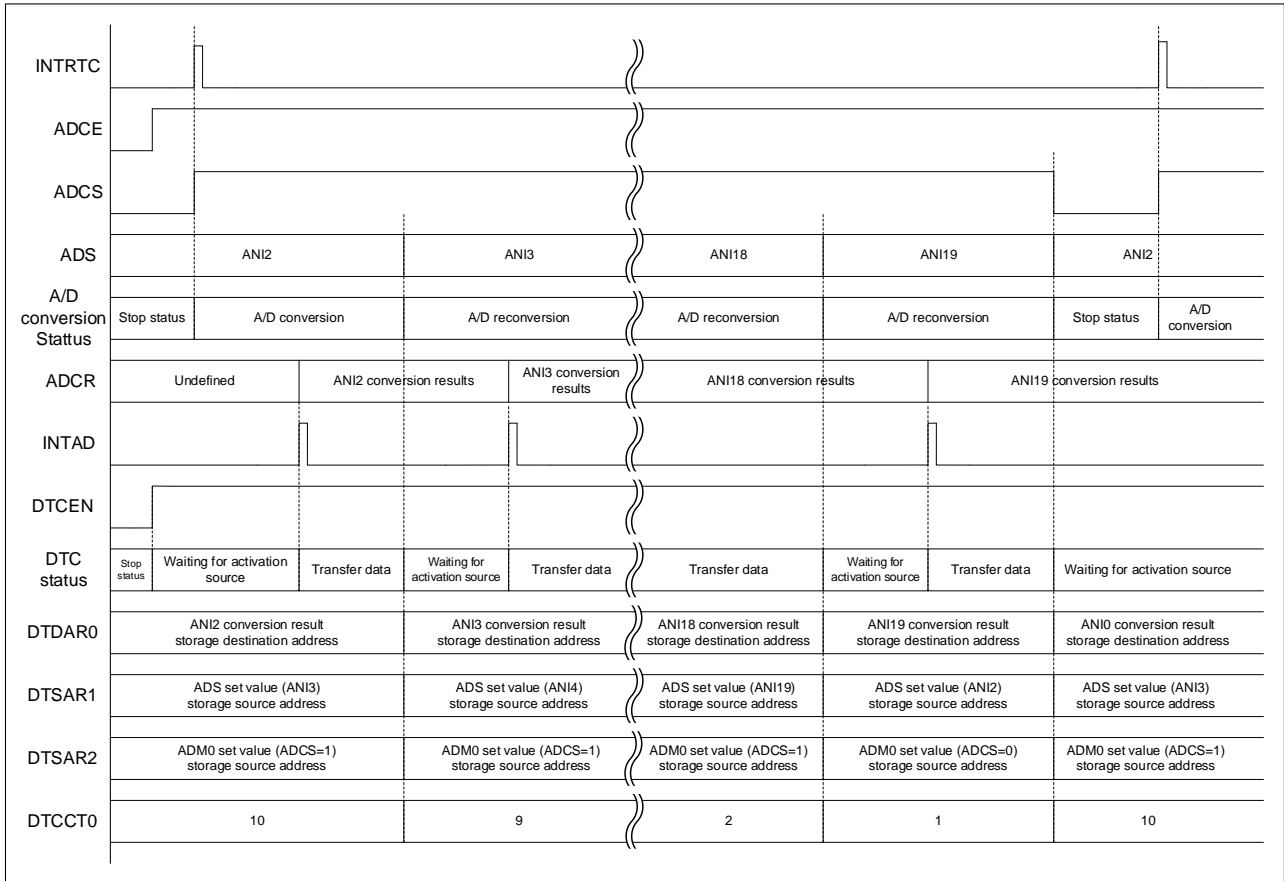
| Signal | | | | | | | | |
|---|---|---|---|---|---|---|---|---|
| INTRTC | | | | | | | | |
| ADCE | | | | | | | | |
| ADCS | | | | | | | | |
| ADS | | ANI2 | ANI3 | | ANI18 | ANI19 | ANI2 | |
| A/D conversion Stattus | Stop status | A/D conversion | A/D reconversion | | A/D reconversion | A/D reconversion | Stop status | A/D conversion |
| ADCR | Undefined | ANI2 conversion results | ANI3 conversion results | | ANI18 conversion results | ANI19 conversion results | | |
| INTAD | | | | | | | | |
| DTCEN | | | | | | | | |
| DTC status | Stop status | Waiting for activation source | Transfer data | Waiting for activation source | Transfer data | Transfer data | Waiting for activation source | Transfer data | Waiting for activation source |
| DTDAR0 | ANI2 conversion result storage destination address | ANI3 conversion result storage destination address | ANI18 conversion result storage destination address | ANI19 conversion result storage destination address | ANI0 conversion result storage destination address |
| DTSAR1 | ADS set value (ANI3) storage source address | ADS set value (ANI4) storage source address | ADS set value (ANI19) storage source address | ADS set value (ANI2) storage source address | ADS set value (ANI3) storage source address |
| DTSAR2 | ADM0 set value (ADCS=1) storage source address | ADM0 set value (ADCS=1) storage source address | ADM0 set value (ADCS=1) storage source address | ADM0 set value (ADCS=0) storage source address | ADM0 set value (ADCS=1) storage source address |
| DTCCT0 | 10 | 9 | 2 | 1 | 10 |